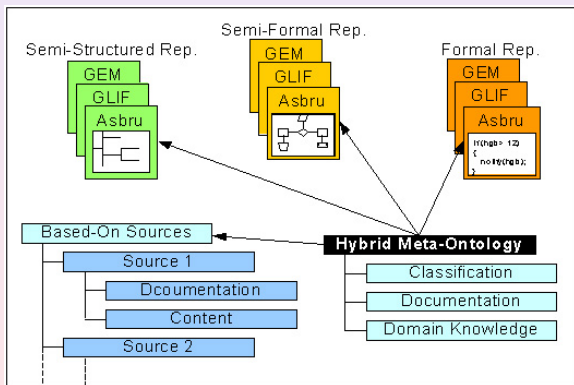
Semi-Structured Rep.

GEM

GLIF

Asbru

Semi-Formal Rep.

GEM

GLIF

Asbru

Formal Rep.

GEM

GLIF

Asbru

if(hgb> 12)
{
notify(hgb);
}

Based-On Sources

Hybrid Meta-Ontology

Source 1

Classification

Dcoumentation

Documentation

Content

Domain Knowledge

Source 2